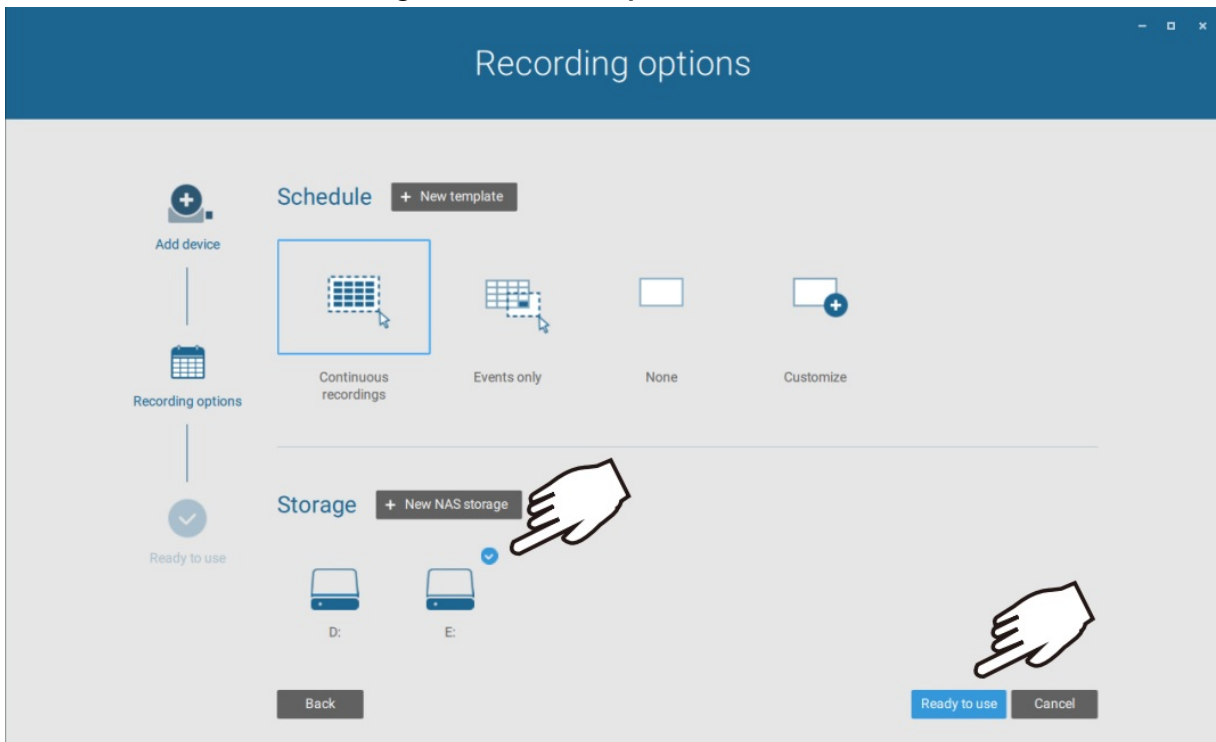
Recording options

Add device

Recording options

Ready to use

Schedule + New template

Continuous recordings

Events only

None

Customize

Storage + New NAS storage

D:

E:

Back

Ready to use

Cancel